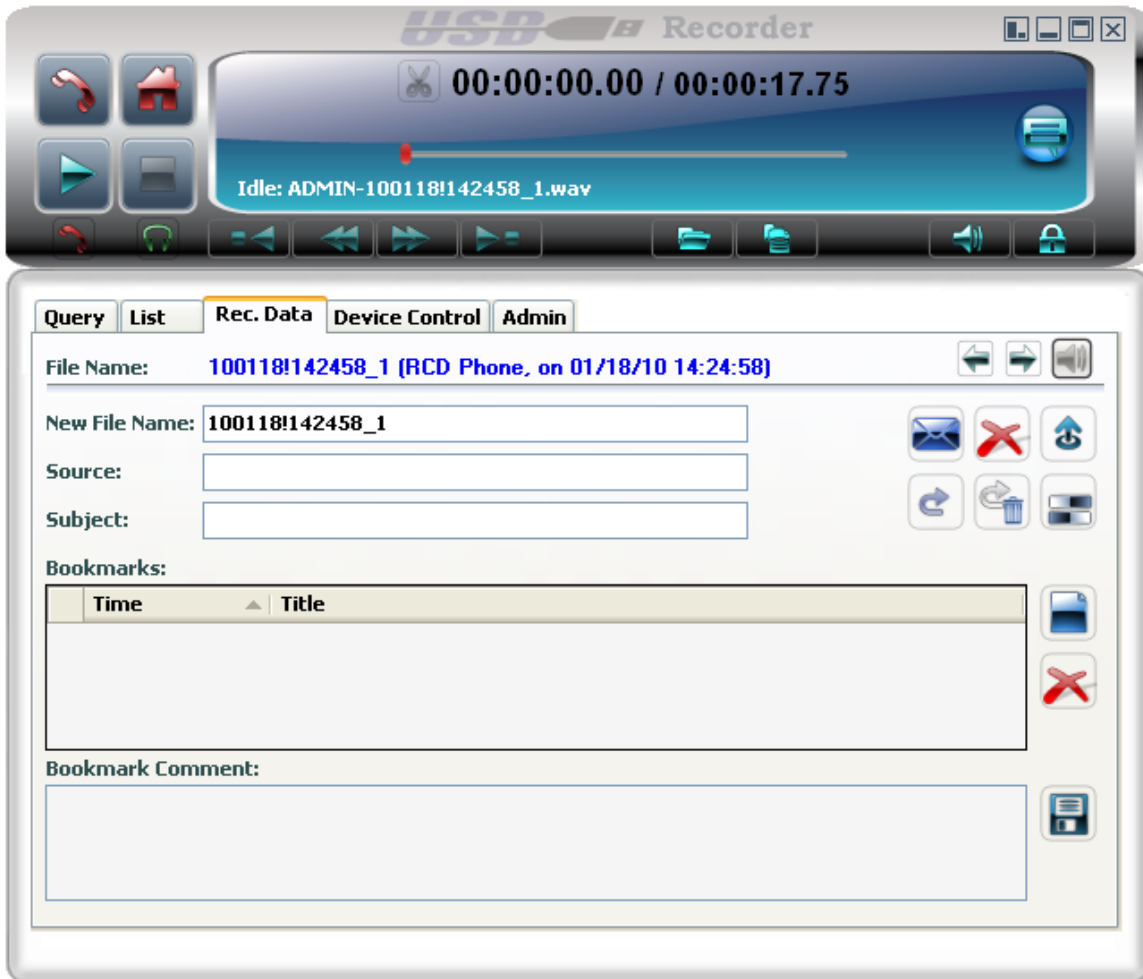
USB B Recorder

00:00:00.00 / 00:00:17.75

Idle: ADMIN-100118!142458_1.wav

Query | List | Rec. Data | Device Control | Admin

File Name: 100118!142458_1 (RCD Phone, on 01/18/10 14:24:58)

New File Name: 100118!142458_1

Source:

Subject:

Bookmarks:

| Time | Title |
|---|---|

Bookmark Comment: